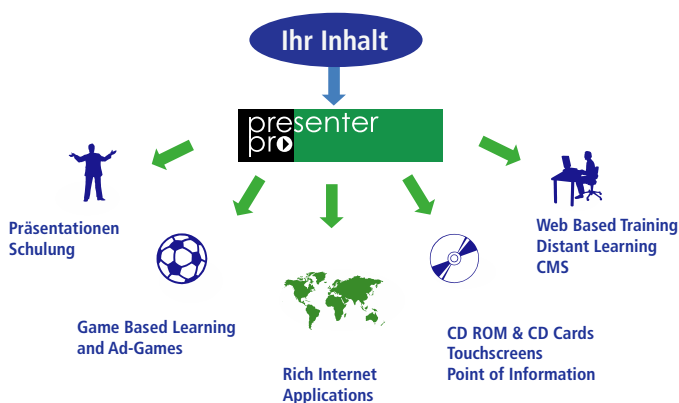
Ihr Inhalt

presenter pro

Präsentationen Schulung

Game Based Learning and Ad-Games

Rich Internet Applications

CD ROM & CD Cards
Touchscreens
Point of Information

Web Based Training
Distant Learning
CMS